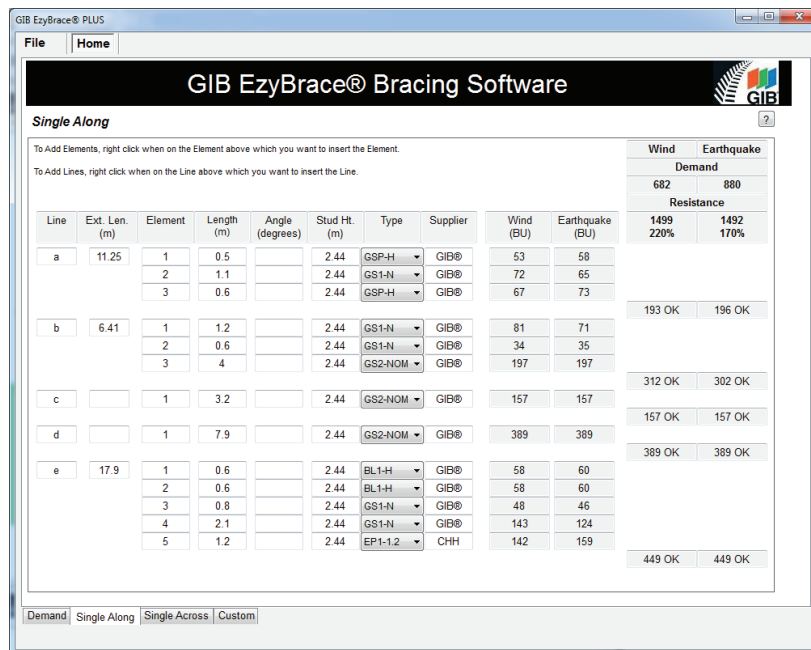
GIB EzyBrace® PLUS

File | Home

GIB EzyBrace® Bracing Software

GIB

Single Along

?

To Add Elements, right click when on the Element above which you want to insert the Element.

To Add Lines, right click when on the Line above which you want to insert the Line.

| Wind | Earthquake |
|---|---|
| Demand | |
| 682 | 880 |
| Resistance | |
| 1499 220% | 1492 170% |

| Line | Ext. Len. (m) | Element | Length (m) | Angle (degrees) | Stud Ht. (m) | Type | Supplier | Wind (BU) | Earthquake (BU) |
|---|---|---|---|---|---|---|---|---|---|
| a | 11.25 | 1 | 0.5 | | 2.44 | GSP-H | GIB® | 53 | 58 |
| | | 2 | 1.1 | | 2.44 | GS1-N | GIB® | 72 | 65 |
| | | 3 | 0.6 | | 2.44 | GSP-H | GIB® | 67 | 73 |
| b | 6.41 | 1 | 1.2 | | 2.44 | GS1-N | GIB® | 81 | 71 |
| | | 2 | 0.6 | | 2.44 | GS1-N | GIB® | 34 | 35 |
| | | 3 | 4 | | 2.44 | GS2-NOM | GIB® | 197 | 197 |
| c | | 1 | 3.2 | | 2.44 | GS2-NOM | GIB® | 157 | 157 |
| d | | 1 | 7.9 | | 2.44 | GS2-NOM | GIB® | 389 | 389 |
| e | 17.9 | 1 | 0.6 | | 2.44 | BL1-H | GIB® | 58 | 60 |
| | | 2 | 0.6 | | 2.44 | BL1-H | GIB® | 58 | 60 |
| | | 3 | 0.8 | | 2.44 | GS1-N | GIB® | 48 | 46 |
| | | 4 | 2.1 | | 2.44 | GS1-N | GIB® | 143 | 124 |
| | | 5 | 1.2 | | 2.44 | EP1-1.2 | CHH | 142 | 159 |

| Wind | Earthquake |
|---|---|
| 193 OK | 196 OK |
| 312 OK | 302 OK |
| 157 OK | 157 OK |
| 389 OK | 389 OK |
| 449 OK | 449 OK |

Demand | Single Along | Single Across | Custom